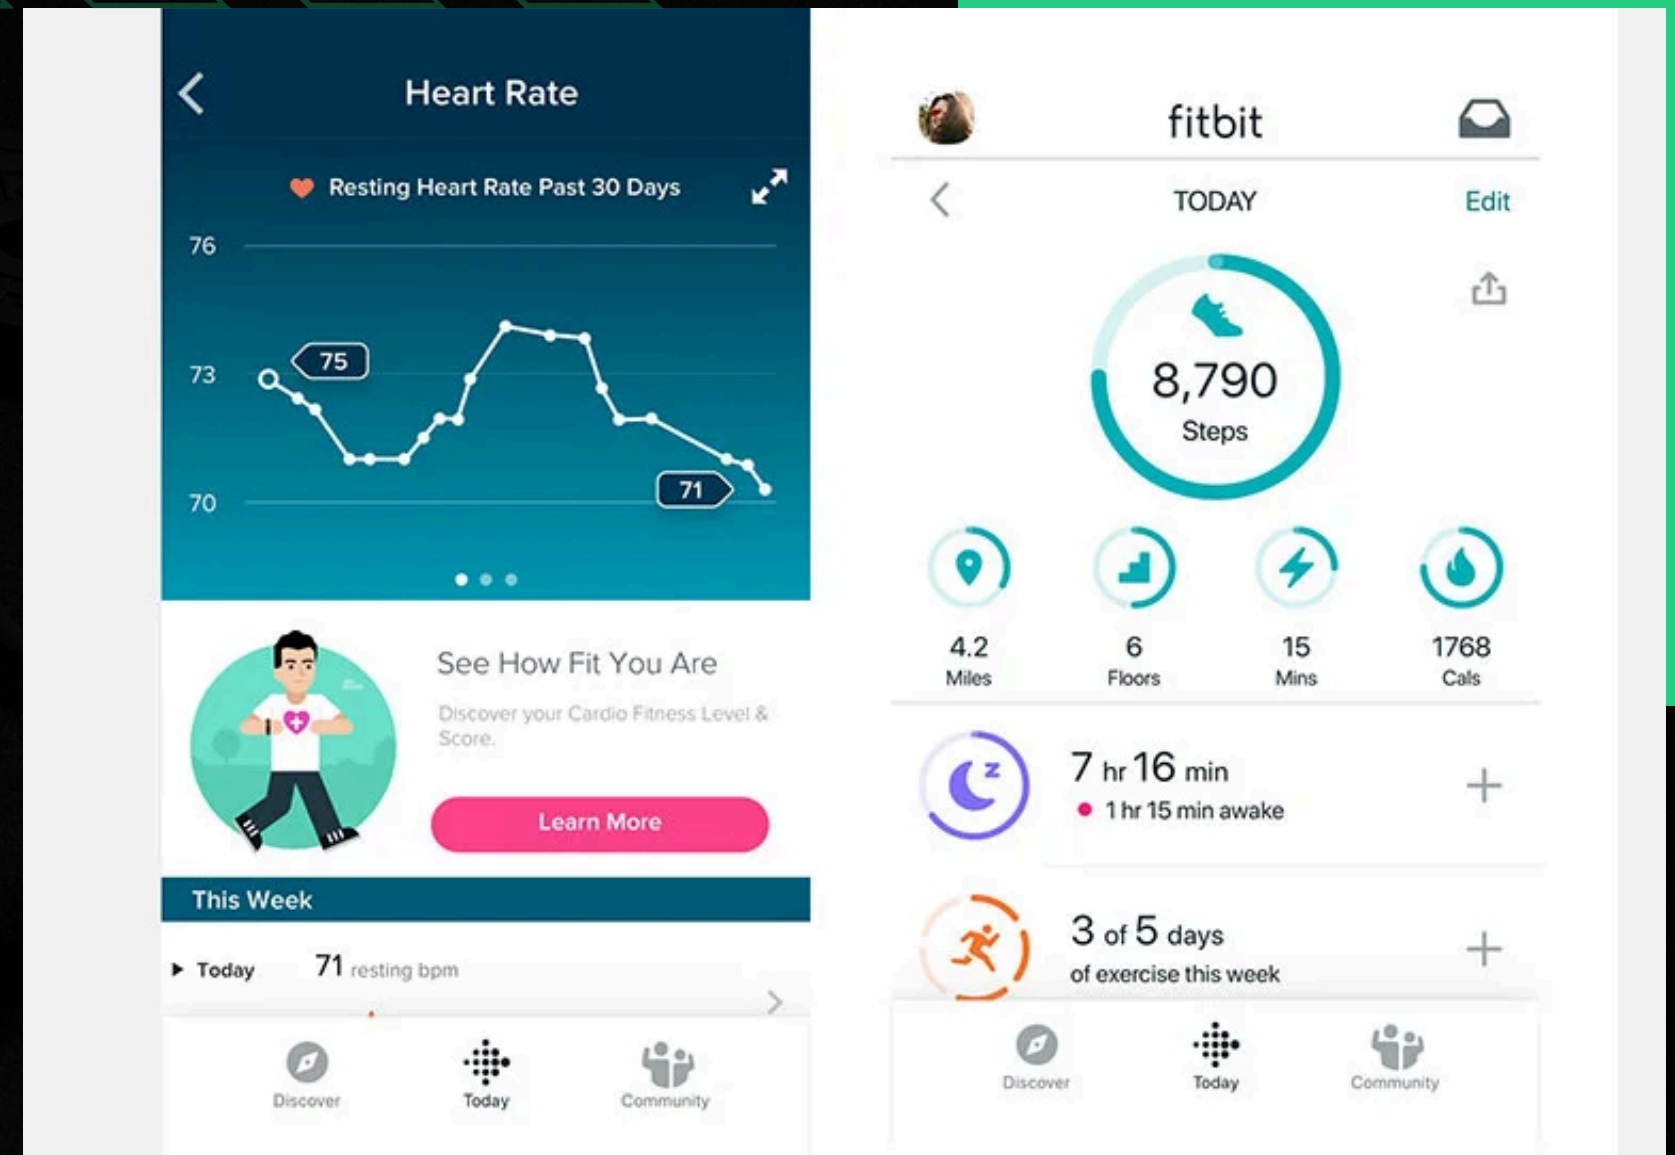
Heart Rate

Resting Heart Rate Past 30 Days

76
73
70
75
71

See How Fit You Are

Discover your Cardio Fitness Level & Score.

Learn More

This Week

Today 71 resting bpm

Discover Today Community

fitbit

TODAY Edit

8,790
Steps

4.2 Miles
6 Floors
15 Mins
1768 Cals

7 hr 16 min
1 hr 15 min awake

3 of 5 days
of exercise this week

Discover Today Community